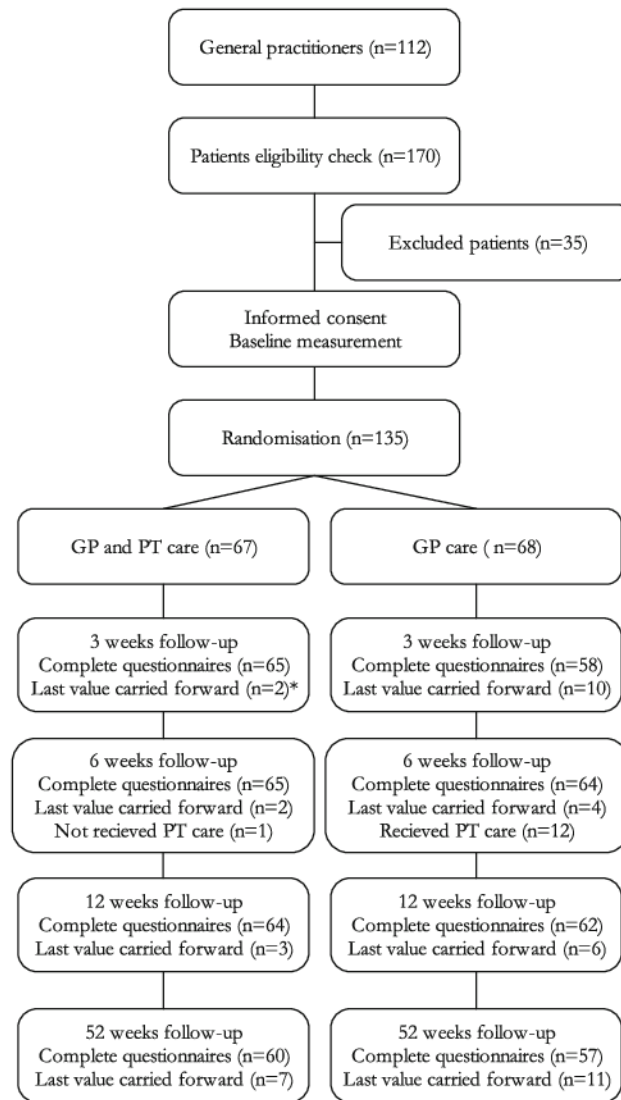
General practitioners (n=112)

Patients eligibility check (n=170)

Excluded patients (n=35)

Informed consent
Baseline measurement

Randomisation (n=135)

GP and PT care (n=67)

GP care ( n=68)

3 weeks follow-up
Complete questionnaires (n=65)
Last value carried forward (n=2)*

3 weeks follow-up
Complete questionnaires (n=58)
Last value carried forward (n=10)

6 weeks follow-up
Complete questionnaires (n=65)
Last value carried forward (n=2)
Not recieved PT care (n=1)

6 weeks follow-up
Complete questionnaires (n=64)
Last value carried forward (n=4)
Recieved PT care (n=12)

12 weeks follow-up
Complete questionnaires (n=64)
Last value carried forward (n=3)

12 weeks follow-up
Complete questionnaires (n=62)
Last value carried forward (n=6)

52 weeks follow-up
Complete questionnaires (n=60)
Last value carried forward (n=7)

52 weeks follow-up
Complete questionnaires (n=57)
Last value carried forward (n=11)